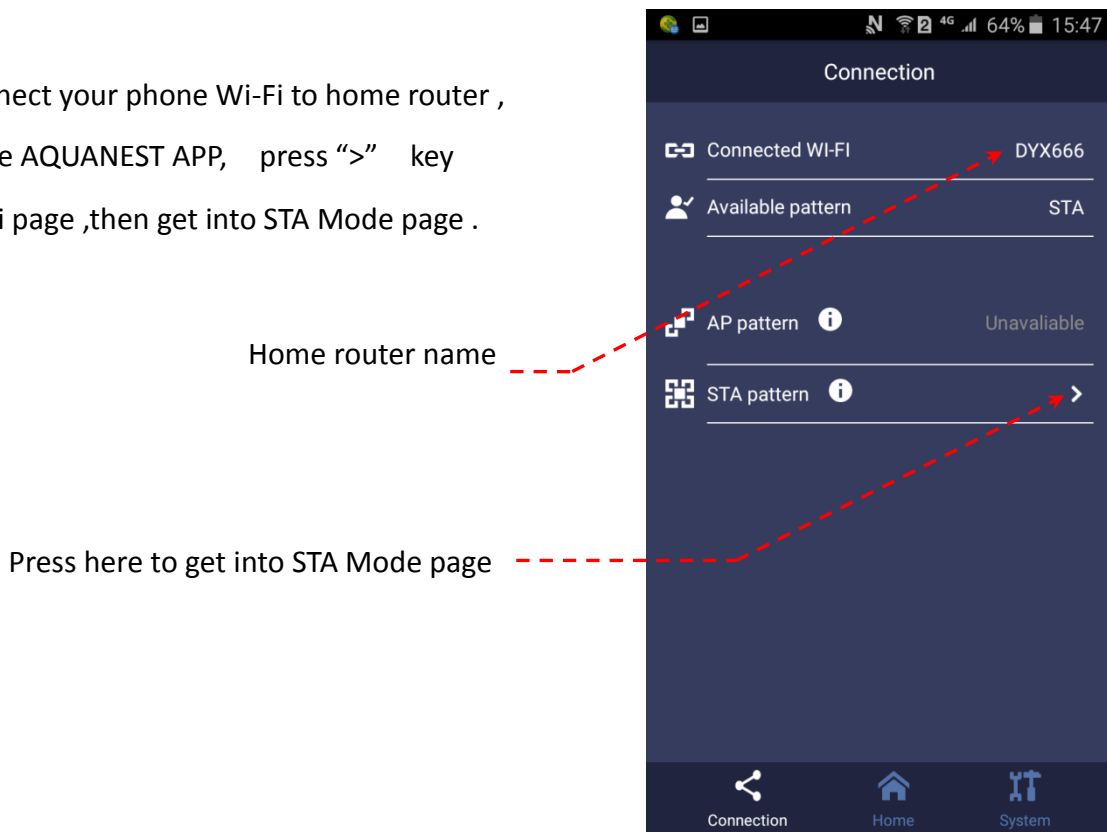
nect your phone Wi-Fi to home router ,
e AQUANEST APP, press “>” key
i page ,then get into STA Mode page .

Home router name

Press here to get into STA Mode page

2 4G .ıl 64% 15:47

Connection

Connected WI-FI DYX666

Available pattern STA

AP pattern Unavaliable

STA pattern >

Connection Home System